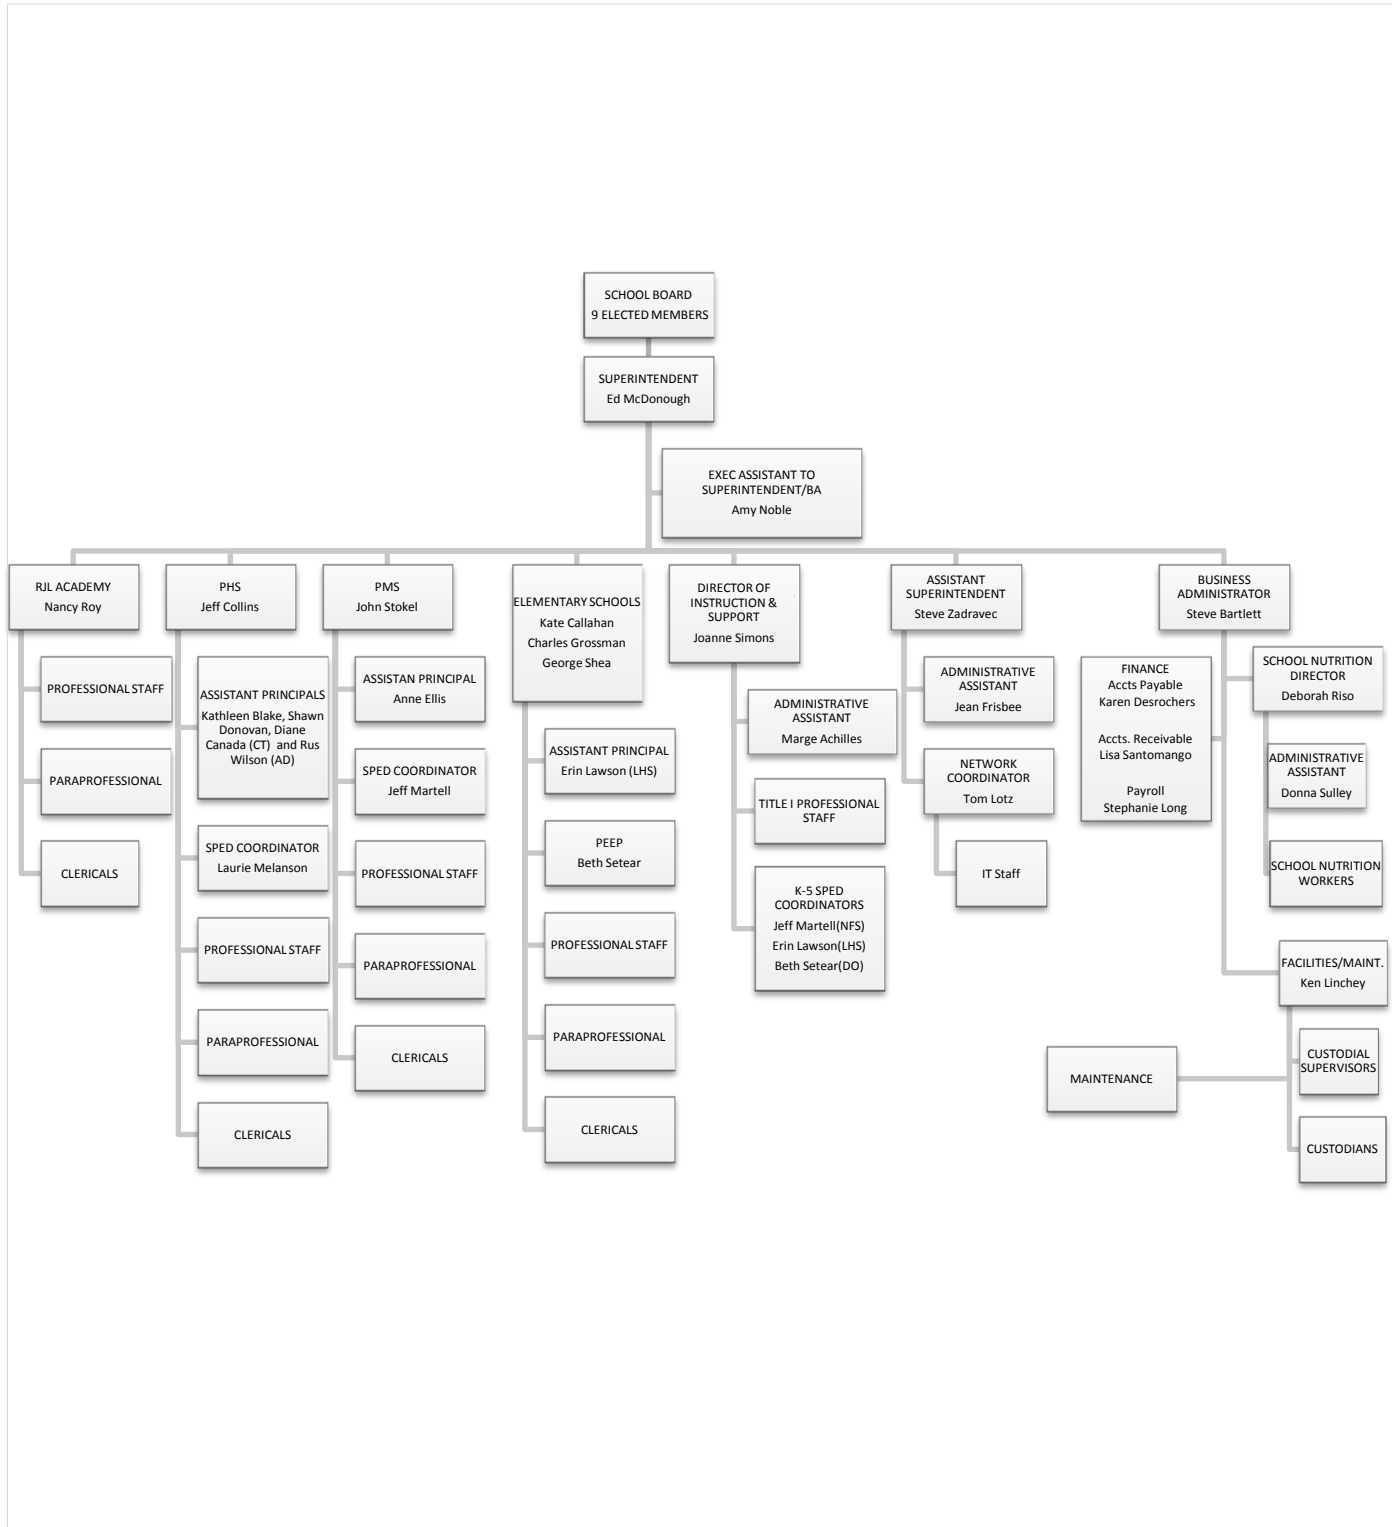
SCHOOL BOARD
9 ELECTED MEMBERS

SUPERINTENDENT
Ed McDonough

EXEC ASSISTANT TO SUPERINTENDENT/BA
Amy Noble

RJL ACADEMY
Nancy Roy

PROFESSIONAL STAFF

PARAPROFESSIONAL

CLERICALS

PHS
Jeff Collins

ASSISTANT PRINCIPALS
Kathleen Blake, Shawn Donovan, Diane Canada (CT) and Rus Wilson (AD)

SPED COORDINATOR
Laurie Melanson

PROFESSIONAL STAFF

PARAPROFESSIONAL

CLERICALS

PMS
John Stokel

ASSISTAN PRINCIPAL
Anne Ellis

SPED COORDINATOR
Jeff Martell

PROFESSIONAL STAFF

PARAPROFESSIONAL

CLERICALS

ELEMENTARY SCHOOLS
Kate Callahan
Charles Grossman
George Shea

ASSISTANT PRINCIPAL
Erin Lawson (LHS)

PEEP
Beth Setear

PROFESSIONAL STAFF

PARAPROFESSIONAL

CLERICALS

DIRECTOR OF INSTRUCTION & SUPPORT
Joanne Simons

ADMINISTRATIVE ASSISTANT
Marge Achilles

TITLE I PROFESSIONAL STAFF

K-5 SPED COORDINATORS
Jeff Martell(NFS)
Erin Lawson(LHS)
Beth Setear(DO)

ASSISTANT SUPERINTENDENT
Steve Zadravec

ADMINISTRATIVE ASSISTANT
Jean Frisbee

NETWORK COORDINATOR
Tom Lotz

IT Staff

BUSINESS ADMINISTRATOR
Steve Bartlett

FINANCE
Accts Payable
Karen Desrochers

Accts. Receivable
Lisa Santomango

Payroll
Stephanie Long

SCHOOL NUTRITION DIRECTOR
Deborah Riso

ADMINISTRATIVE ASSISTANT
Donna Sulley

SCHOOL NUTRITION WORKERS

FACILITIES/MAINT.
Ken Linchey

MAINTENANCE

CUSTODIAL SUPERVISORS

CUSTODIANS